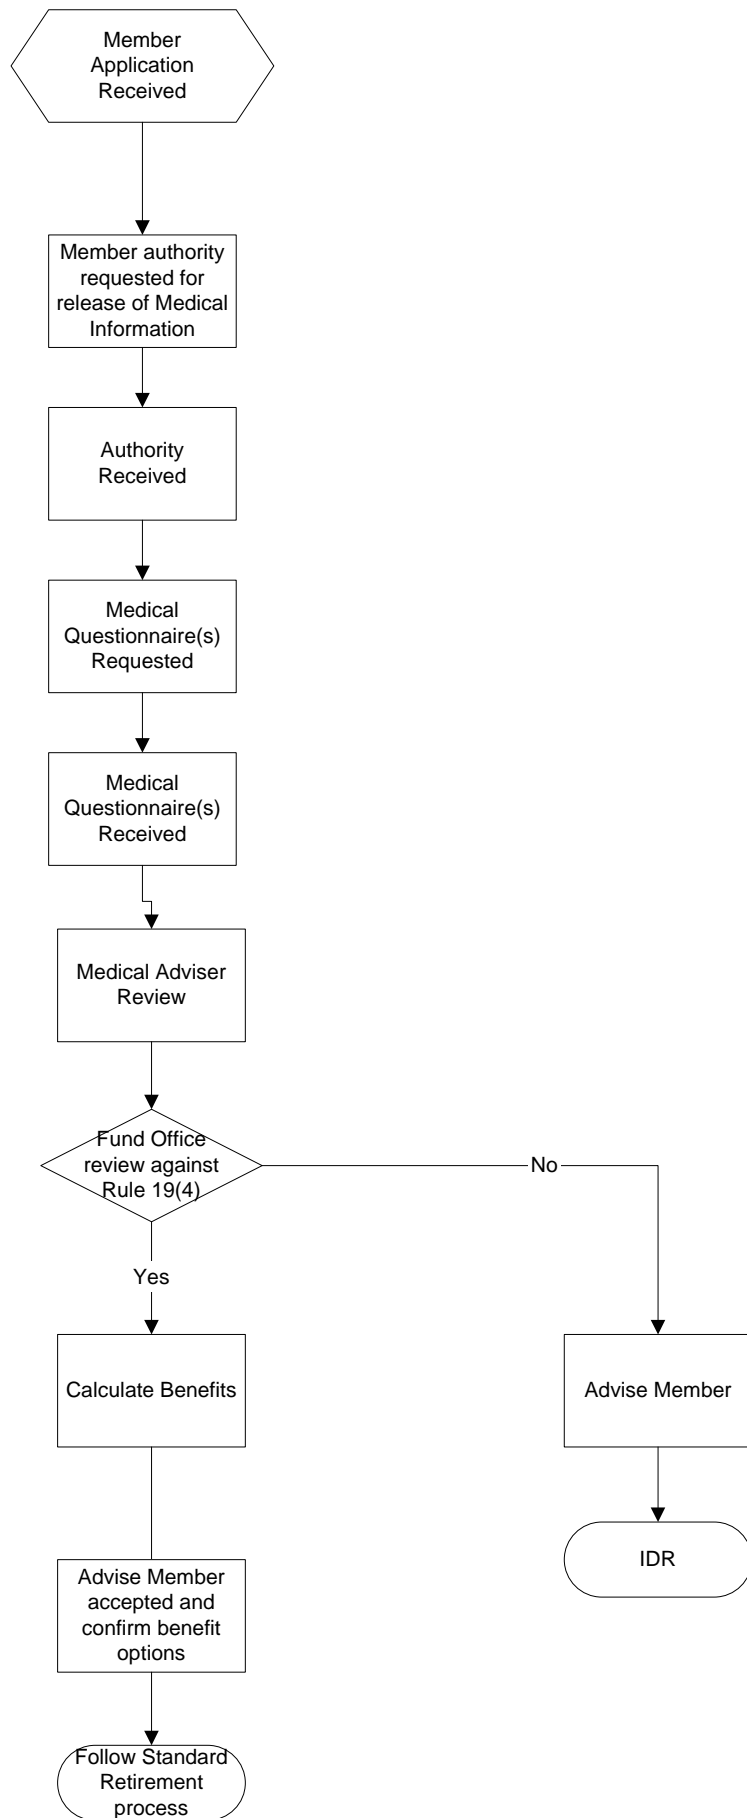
Member Application Received

Member authority requested for release of Medical Information

Authority Received

Medical Questionnaire(s) Requested

Medical Questionnaire(s) Received

Medical Adviser Review

Fund Office review against Rule 19(4)

No

Yes

Calculate Benefits

Advise Member

IDR

Advise Member accepted and confirm benefit options

Follow Standard Retirement process